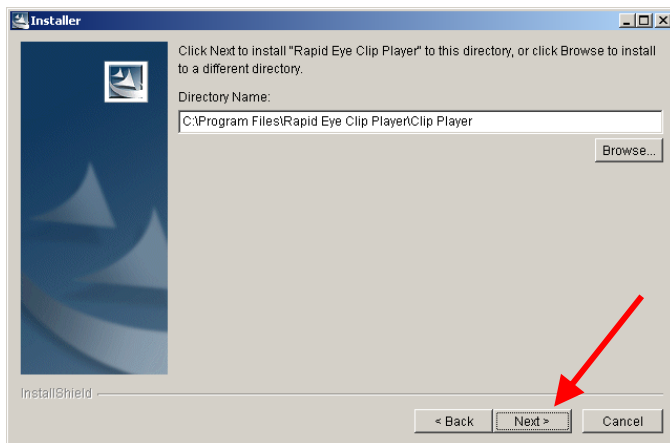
Installer

Click Next to install "Rapid Eye Clip Player" to this directory, or click Browse to install to a different directory.

Directory Name:

C:\Program Files\Rapid Eye Clip Player\Clip Player

Browse...

InstallShield

< Back

Next >

Cancel